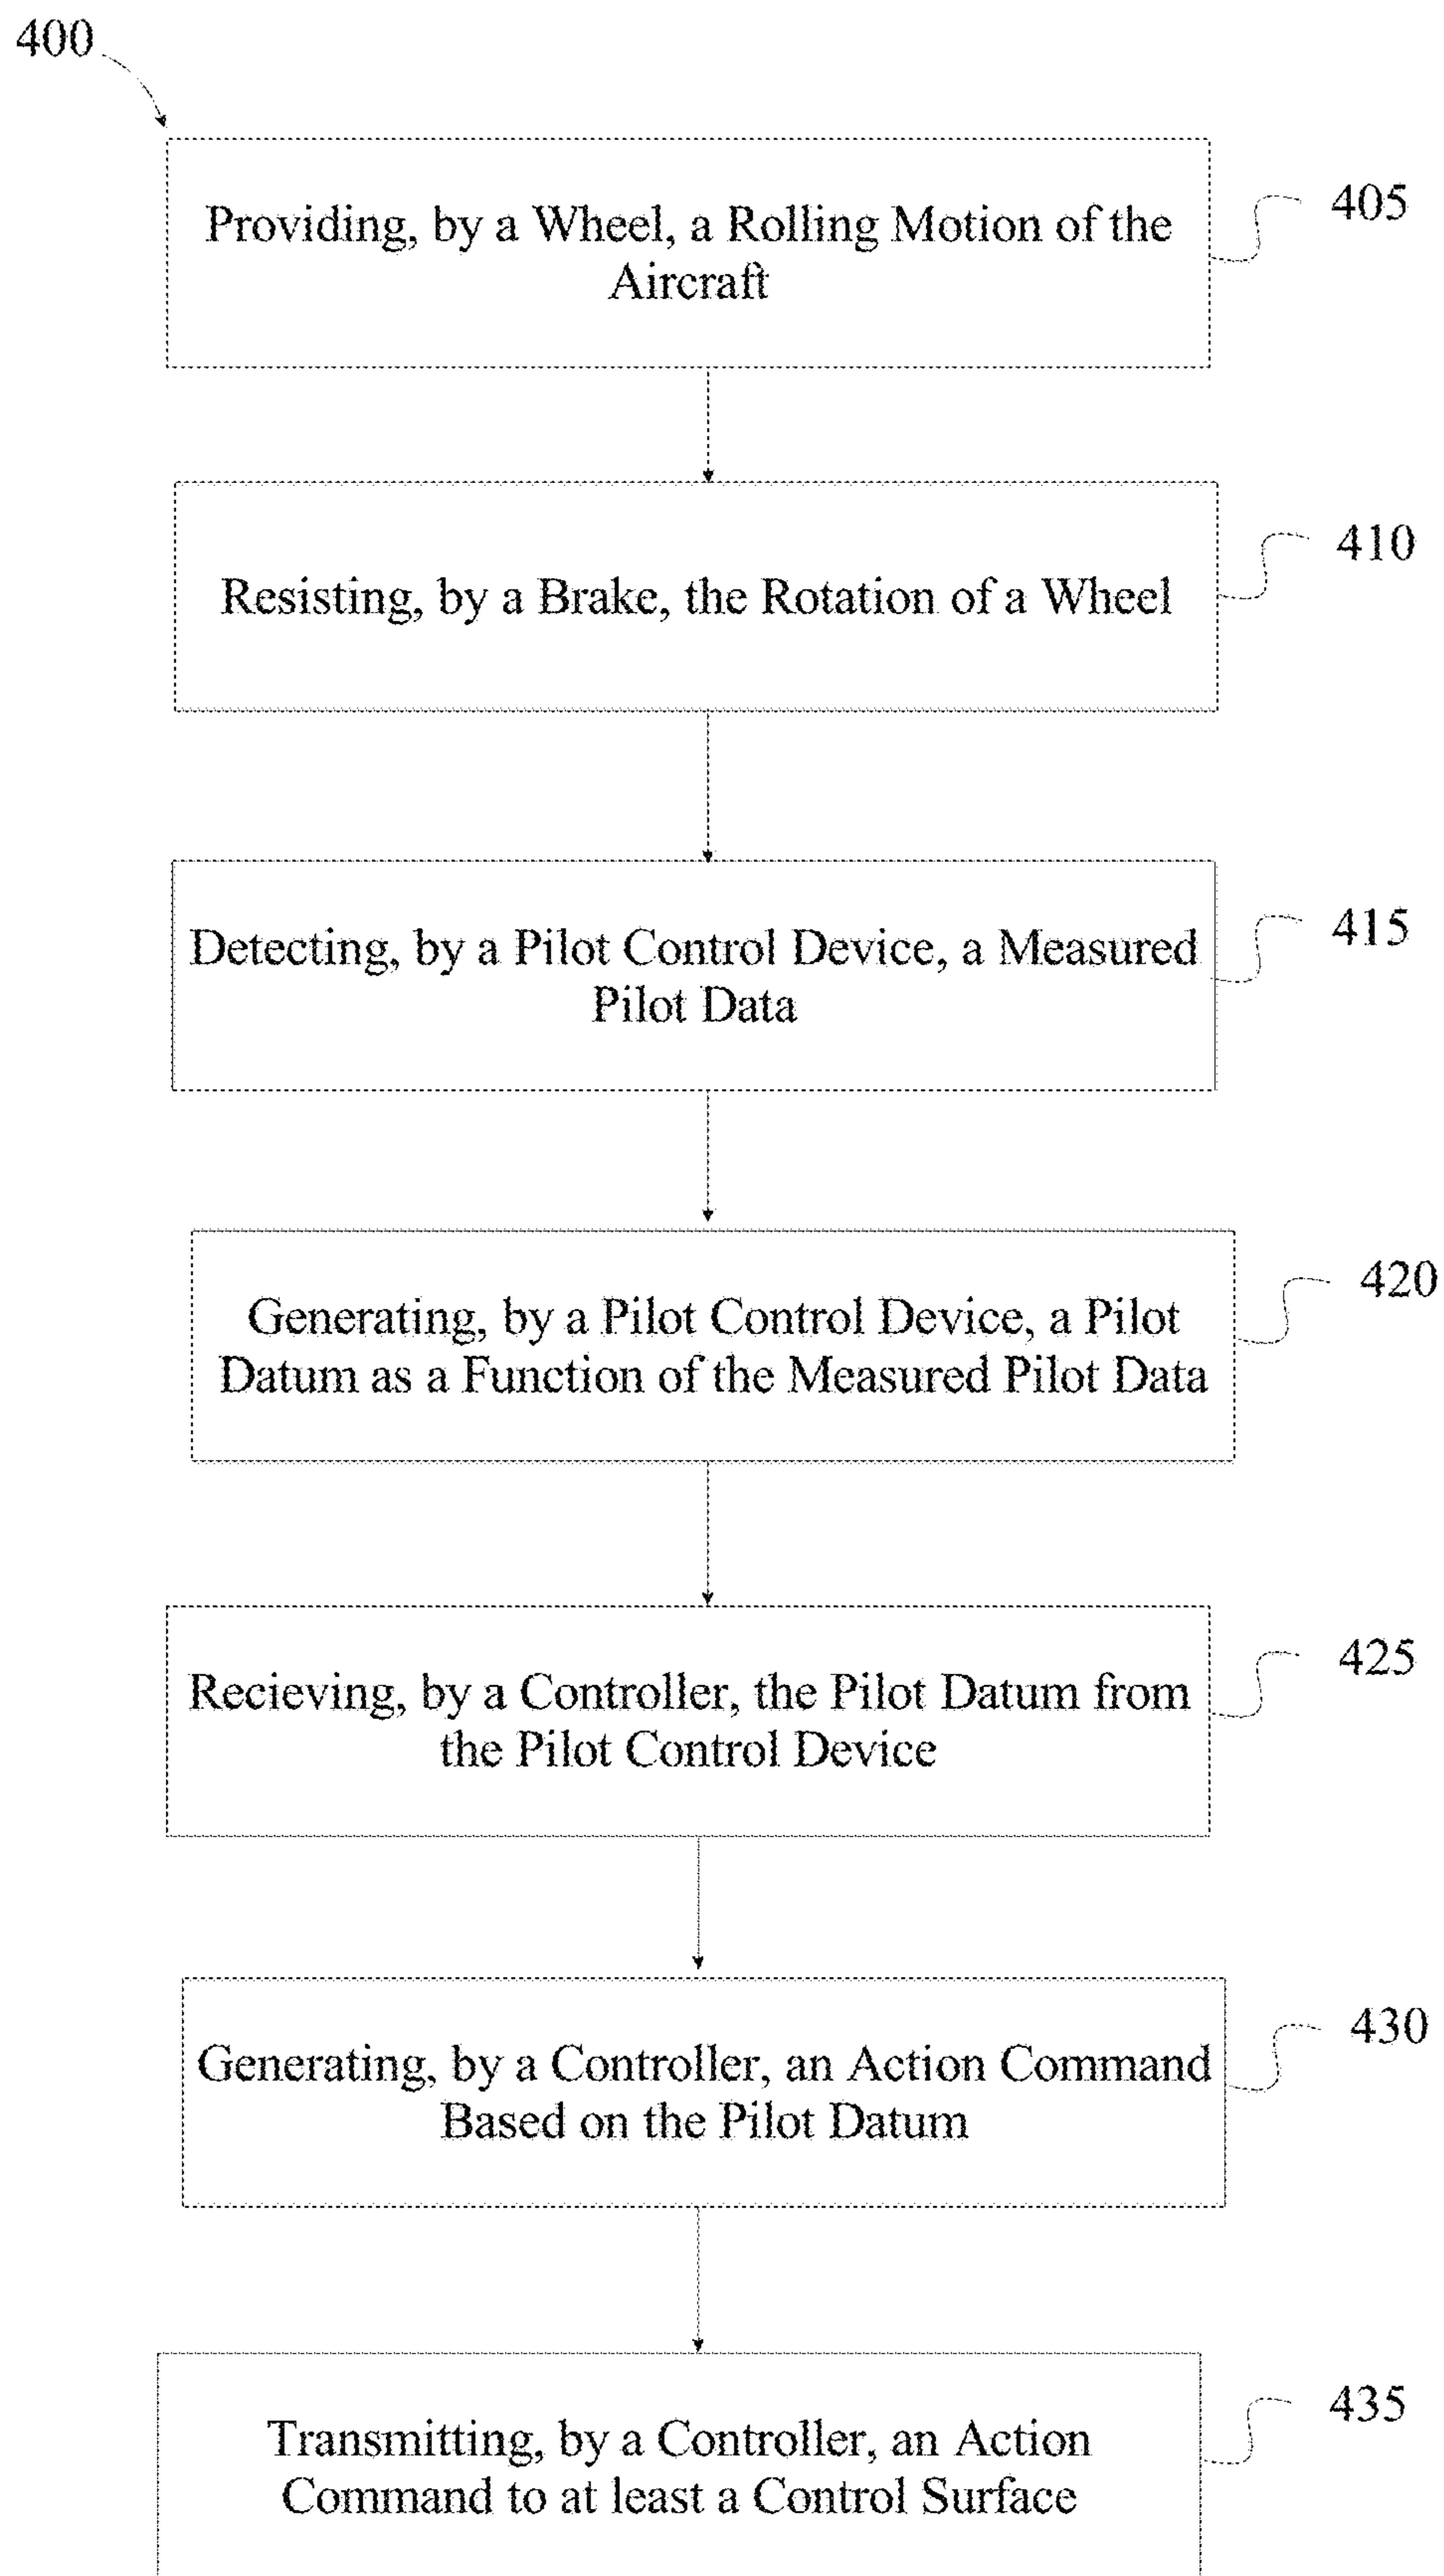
400

Providing, by a Wheel, a Rolling Motion of the Aircraft

405

Resisting, by a Brake, the Rotation of a Wheel

410

Detecting, by a Pilot Control Device, a Measured Pilot Data

415

Generating, by a Pilot Control Device, a Pilot Datum as a Function of the Measured Pilot Data

420

Recieving, by a Controller, the Pilot Datum from the Pilot Control Device

425

Generating, by a Controller, an Action Command Based on the Pilot Datum

430

Transmitting, by a Controller, an Action Command to at least a Control Surface

435